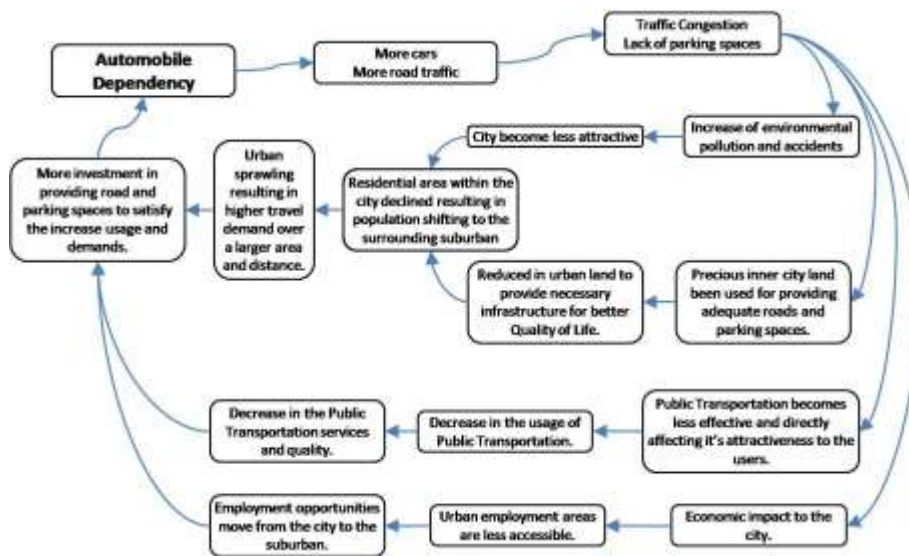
Automobile Dependency

More cars
More road traffic

Traffic Congestion
Lack of parking spaces

Increase of environmental pollution and accidents

City become less attractive

Residential area within the city declined resulting in population shifting to the surrounding suburban

Urban sprawling resulting in higher travel demand over a larger area and distance.

More investment in providing road and parking spaces to satisfy the increase usage and demands.

Precious inner city land been used for providing adequate roads and parking spaces.

Reduced in urban land to provide necessary infrastructure for better Quality of Life.

Public Transportation becomes less effective and directly affecting it's attractiveness to the users.

Decrease in the usage of Public Transportation.

Decrease in the Public Transportation services and quality.

Economic impact to the city.

Urban employment areas are less accessible.

Employment opportunities move from the city to the suburban.